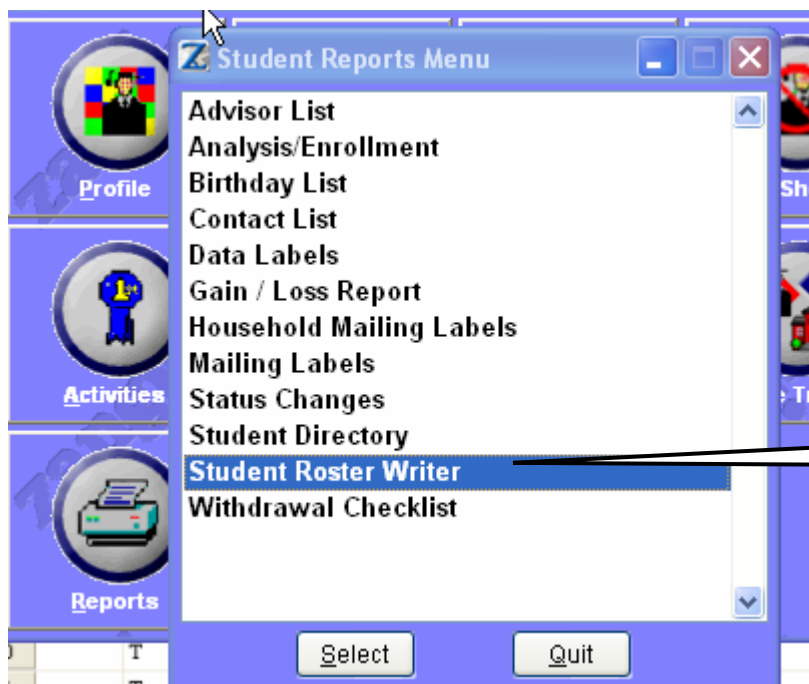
Student Reports Menu

Profile

Activities

Reports

Sh

Tr

Advisor List
Analysis/Enrollment
Birthday List
Contact List
Data Labels
Gain / Loss Report
Household Mailing Labels
Mailing Labels
Status Changes
Student Directory
Student Roster Writer
Withdrawal Checklist

Select Quit

T